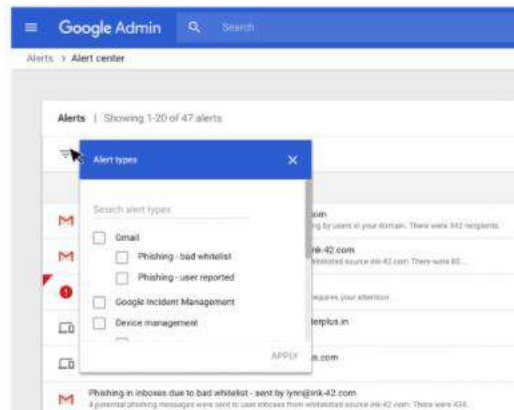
Google Admin

Search

Alerts > Alert center

Alerts | Showing 1-20 of 47 alerts

Alert types

Search alert types

Gmail

Phishing - bad whitelist

Phishing - user reported

Google Incident Management

Device management

APPLY

.com

by users in your domain. There were 342 recipients.

ink-42.com

whitelisted source ink-42.com. There were 80...

requires your attention

terplus.in

s.com

Phishing in inboxes due to bad whitelist - sent by lynn@ink-42.com

A potential phishing messages were sent to user inboxes from whitelisted source ink-42.com. There were 408.